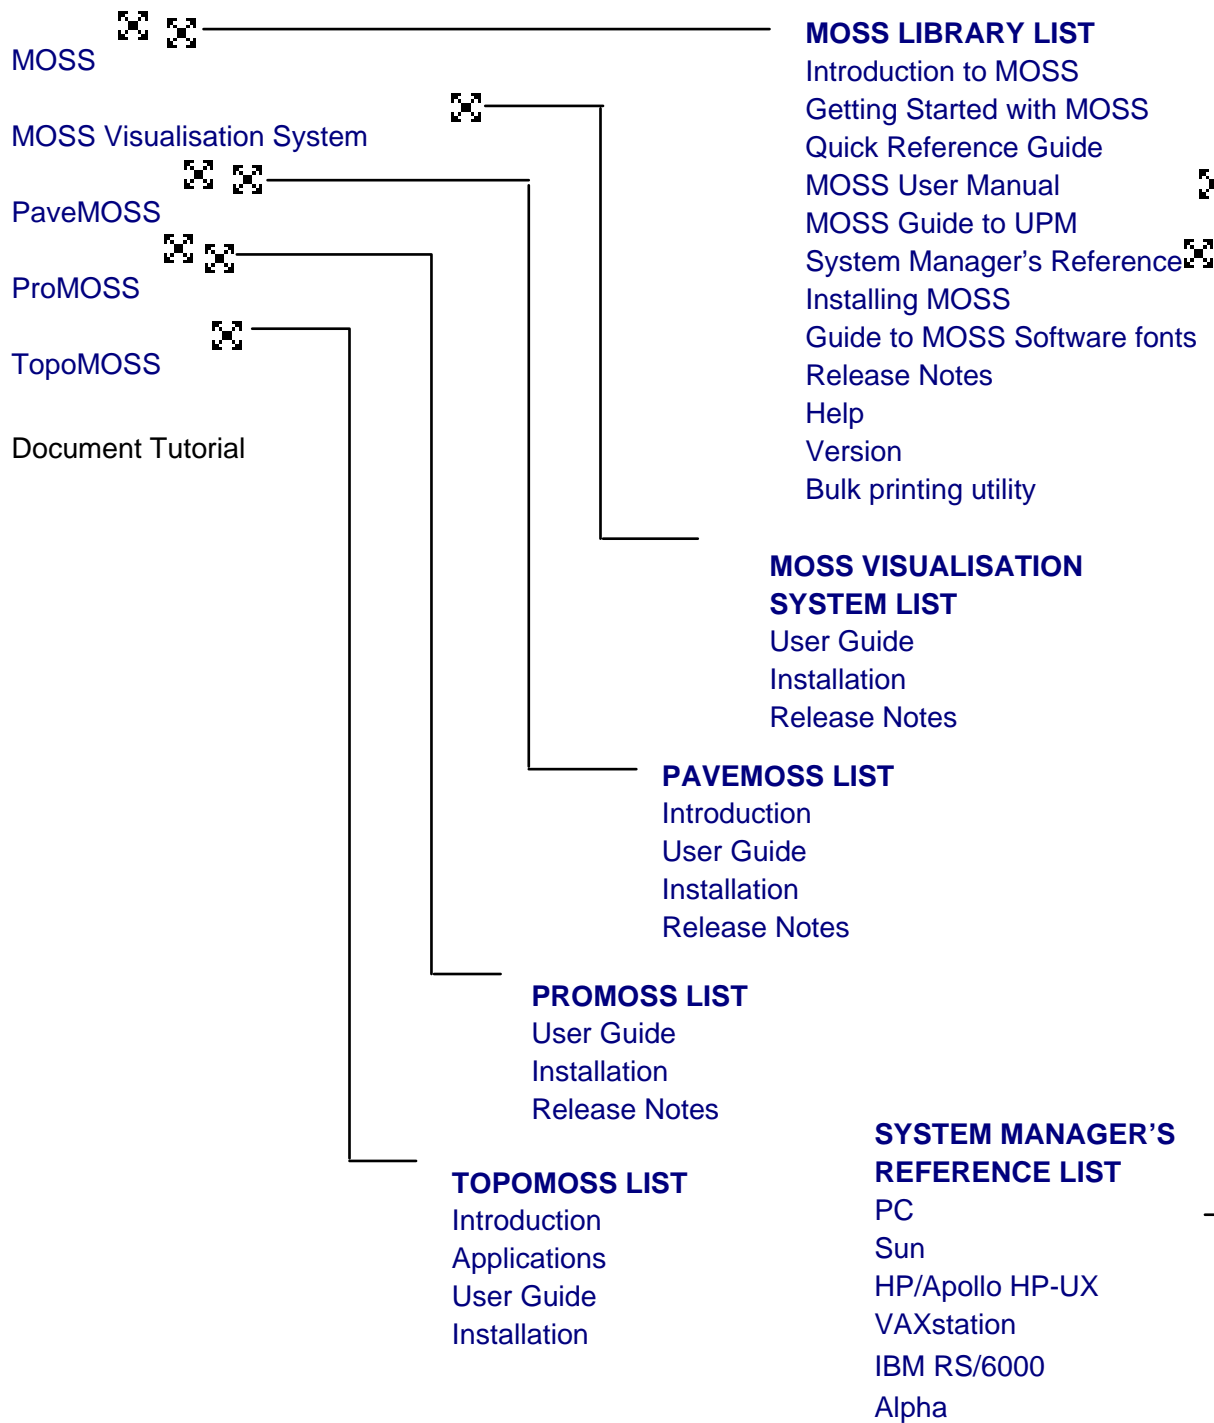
MOSS

MOSS Visualisation System

PaveMOSS

ProMOSS

TopoMOSS

Document Tutorial

MOSS LIBRARY LIST
Introduction to MOSS
Getting Started with MOSS
Quick Reference Guide
MOSS User Manual
MOSS Guide to UPM
System Manager's Reference
Installing MOSS
Guide to MOSS Software fonts
Release Notes
Help
Version
Bulk printing utility

MOSS VISUALISATION SYSTEM LIST
User Guide
Installation
Release Notes

PAVEMOSS LIST
Introduction
User Guide
Installation
Release Notes

PROMOSS LIST
User Guide
Installation
Release Notes

TOPOMOSS LIST
Introduction
Applications
User Guide
Installation

SYSTEM MANAGER'S REFERENCE LIST
PC
Sun
HP/Apollo HP-UX
VAXstation
IBM RS/6000
Alpha